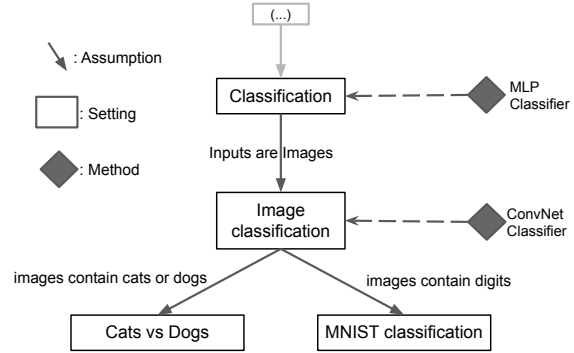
: Assumption

: Setting

: Method

(...)

Classification

MLP Classifier

Inputs are Images

Image classification

ConvNet Classifier

images contain cats or dogs

images contain digits

Cats vs Dogs

MNIST classification